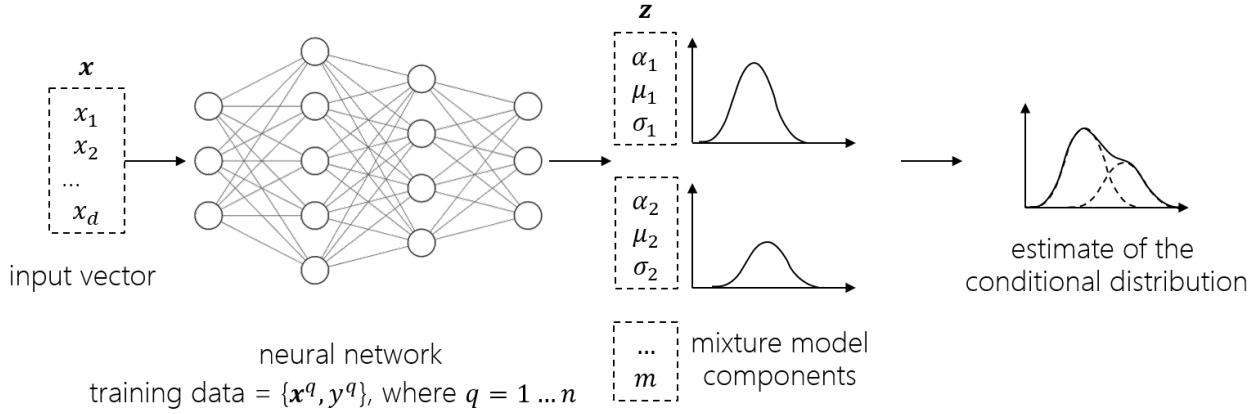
$\boldsymbol{x}$

$x_1$
$x_2$
...
$x_d$

input vector

$\boldsymbol{z}$

$\alpha_1$
$\mu_1$
$\sigma_1$

$\alpha_2$
$\mu_2$
$\sigma_2$

...
$m$

mixture model components

neural network
training data = $\{\boldsymbol{x}^q, y^q\}$, where $q = 1 \ldots n$

estimate of the conditional distribution